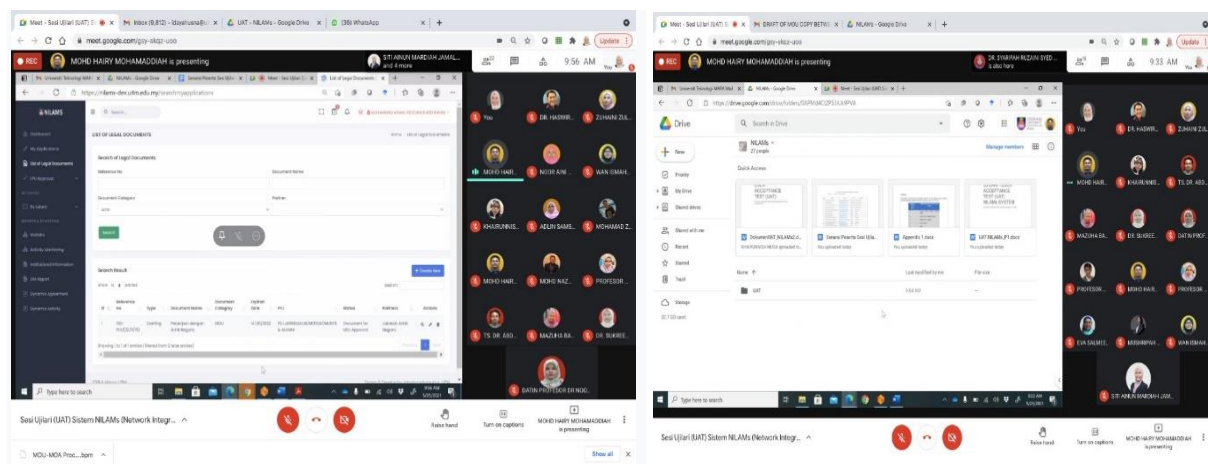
Meet - Sesi Ujilari (UAT) Si | Inbox (8,812) - Idayahusna@ | UAT - NILAMs - Google Drive | (36) WhatsApp

meet.google.com/gsy-skqz-uoo

Update

REC

MOHD HAIRY MOHAMMADDIAH is presenting

SITI AINUN MARDIAH JAMAL... and 4 more

9:56 AM

You

https://nilams-dev.utm.edu.my/search/myapplications

NILAMS

LIST OF LEGAL DOCUMENTS

Search of Legal Documents

Reference No

Document Name

Document Category

Partner

Search

Search Result

+ Create New

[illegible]

Showing 1 to 1 of 1 entries (filtered from 3 total entries)

You | DR. HASWIR... | ZUHAINI ZUL...

MOHD HAR... | NOOR AINI... | WAN ISMAH...

KHAIRUNNIS... | ADLIN SAMS... | MOHAMAD Z...

MOHD HAR... | MOHD NAZ... | PROFESOR ...

TS. DR. ABD... | MAZURA BA... | DR. SUKREE...

DATIN PROFESOR DR NOO...

Type here to search

Sesi Ujilari (UAT) Sistem NILAMs (Network Integr...

Raise hand

Turn on captions

MOHD HAIRY MOHAMMADDIAH is presenting

MOU-MOA Proc....bpm

Show all

Meet - Sesi Ujilari (UAT) Si | DRAFT OF MOU COPY BETW | NILAMs - Google Drive

meet.google.com/gsy-skqz-uoo

Update

REC

MOHD HAIRY MOHAMMADDIAH is presenting

DR. SYARIFAH RUZAINI SYED... & also here

9:33 AM

You

https://drive.google.com/drive/folders/

Drive

Search in Drive

New

Priority

My Drive

Shared drives

Shared with me

Recent

Starred

Trash

Storage

NILAMs

Manage members

Quick Access

Document UAT_NILAMS2.d...

Senarai Peserta Sesi Ujila...

Appendix 1.docx

UAT NILAMs_IP1.docx

Name

Last modified by me

File size

UAT

You | DR. HASWIR... | ZUHAINI ZUL...

MOHD HAIR... | KHAIRUNNIS... | TS. DR. ABD...

MAZURA BA... | DR. SUKREE... | DATIN PROF...

PROFESOR... | MOHD HAIR... | PROFESOR...

EVA SALMIS... | MASRIPAH... | WAN ISMAH...

SITI AINUN MARDIAH JAM...

Type here to search

Sesi Ujilari (UAT) Sistem NILAMs (Network Integr...

Raise hand

Turn on captions

MOHD HAIRY MOHAMMADDIAH is presenting